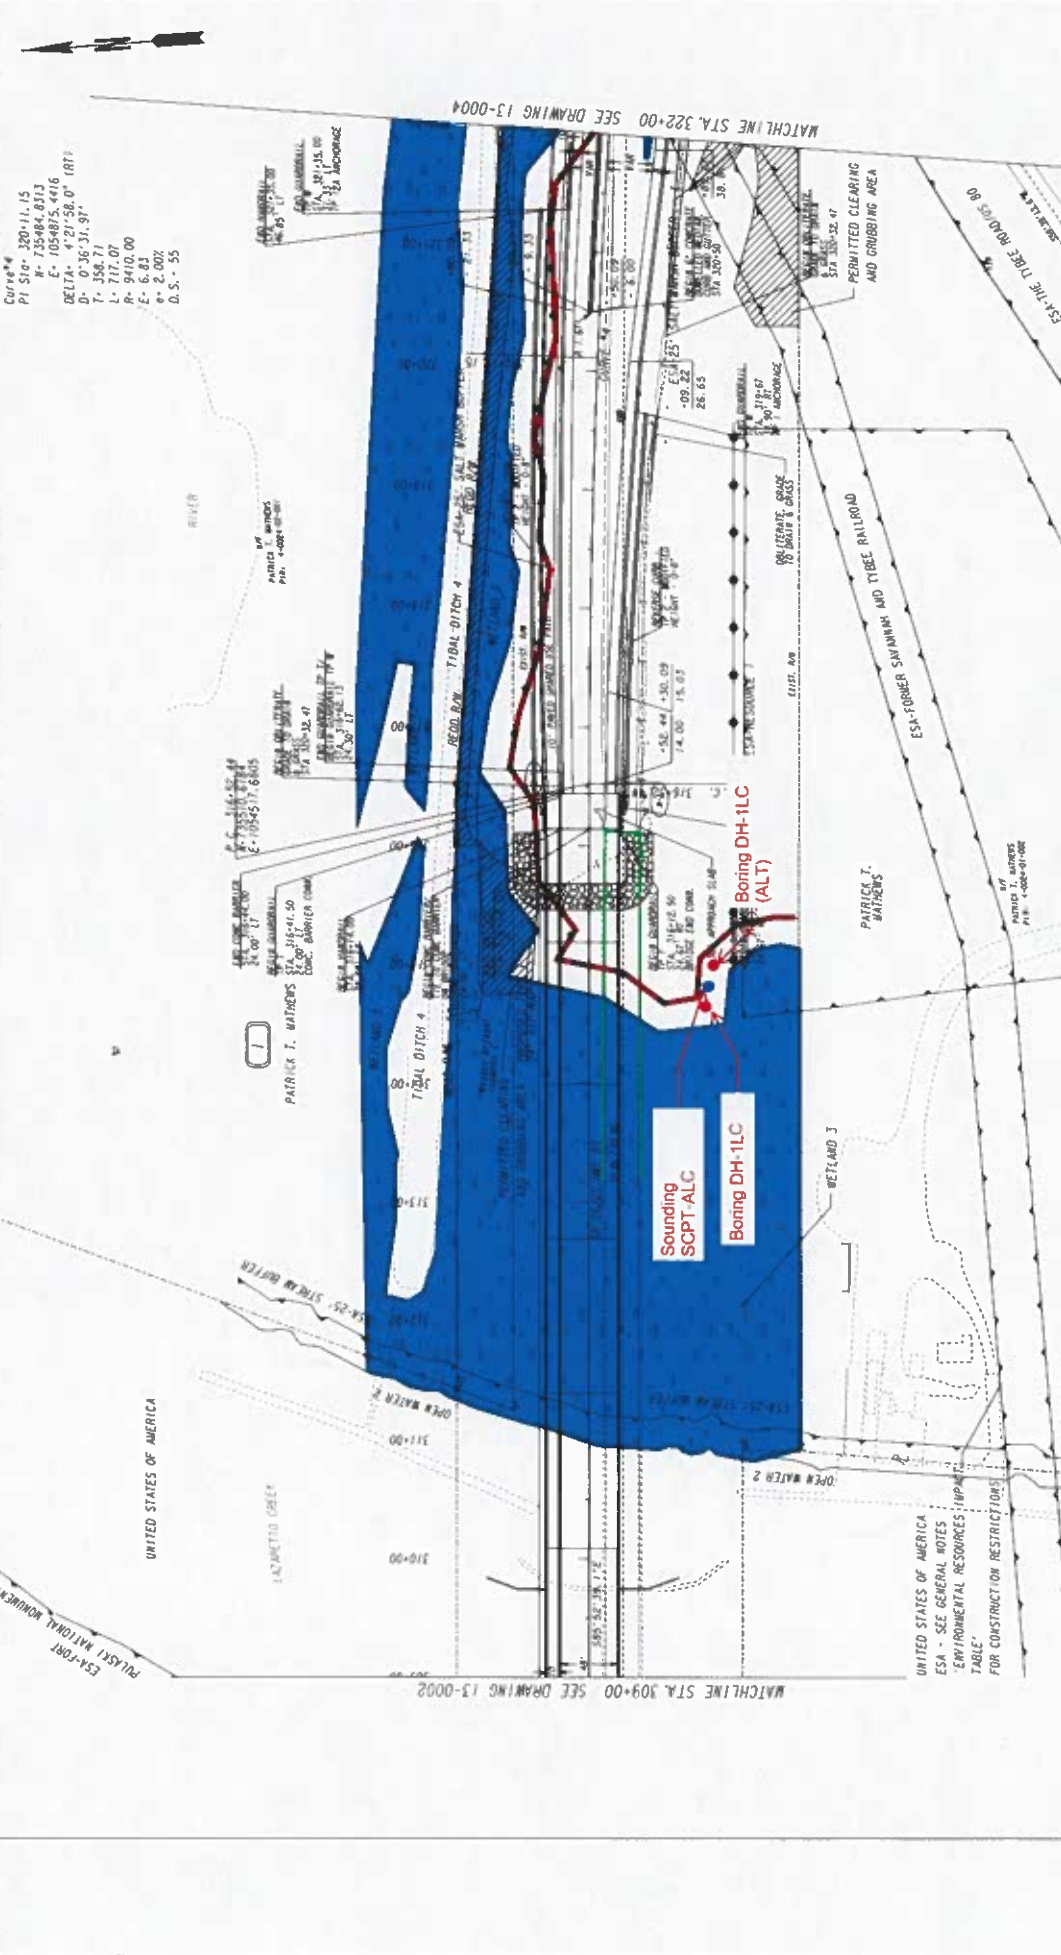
MATCHLINE STA. 322+00 SEE DRAWING 13-0004

Curve*4
PI Sta= 320+11.15
N= 735484.8313
E= 1054875.4416
DELTA= 4°21'58.0" (RT)
D= 0°36'31.97"
T= 358.71
L= 717.07
R= 9410.00
E= 6.83
e= 2.00%
D.S.= 55

PERMITTED CLEARING AND GRUBBING AREA

ESA-THE TYBEE ROAD

RIVER

PATRICK T. MATHEWS

TIDAL DITCH 4

REQD R/W

WETLAND 3

ESA-FORMER SAVANNAH AND TYBEE RAILROAD

OBLITERATE, GRADE TO DRAIN & GRASS

ESA-25' SALT WATER BUFFER

PATRICK T. MATHEWS

Boring DH-1LC (ALT)

Sounding SCPT-ALC

Boring DH-1LC

TIDAL DITCH 4

WETLAND 3

PATRICK T. MATHEWS

1

ESA-25' STREAM BUFFER

OPEN WATER 2

OPEN WATER 2

UNITED STATES OF AMERICA

LAZARETTO CREEK

ESA-FORT PULASKI NATIONAL MONUMENT

UNITED STATES OF AMERICA
ESA - SEE GENERAL NOTES "ENVIRONMENTAL RESOURCES IMPACT TABLE" FOR CONSTRUCTION RESTRICTIONS

MATCHLINE STA. 309+00 SEE DRAWING 13-0002